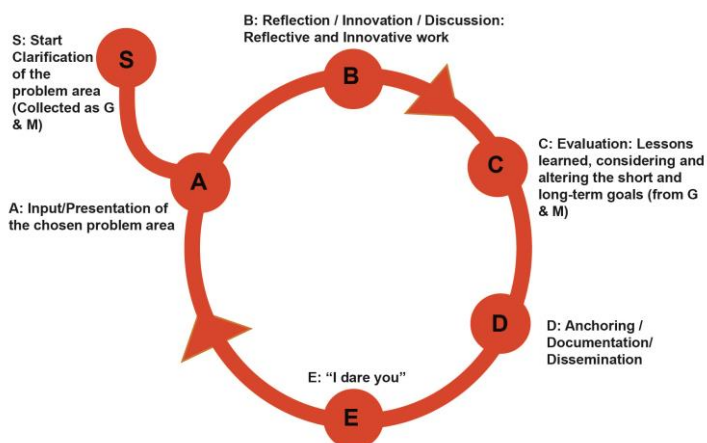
S: Start Clarification of the problem area (Collected as G & M)

S

B: Reflection / Innovation / Discussion: Reflective and Innovative work

B

C

C: Evaluation: Lessons learned, considering and altering the short and long-term goals (from G & M)

A

A: Input/Presentation of the chosen problem area

D

D: Anchoring / Documentation/ Dissemination

E: "I dare you"

E